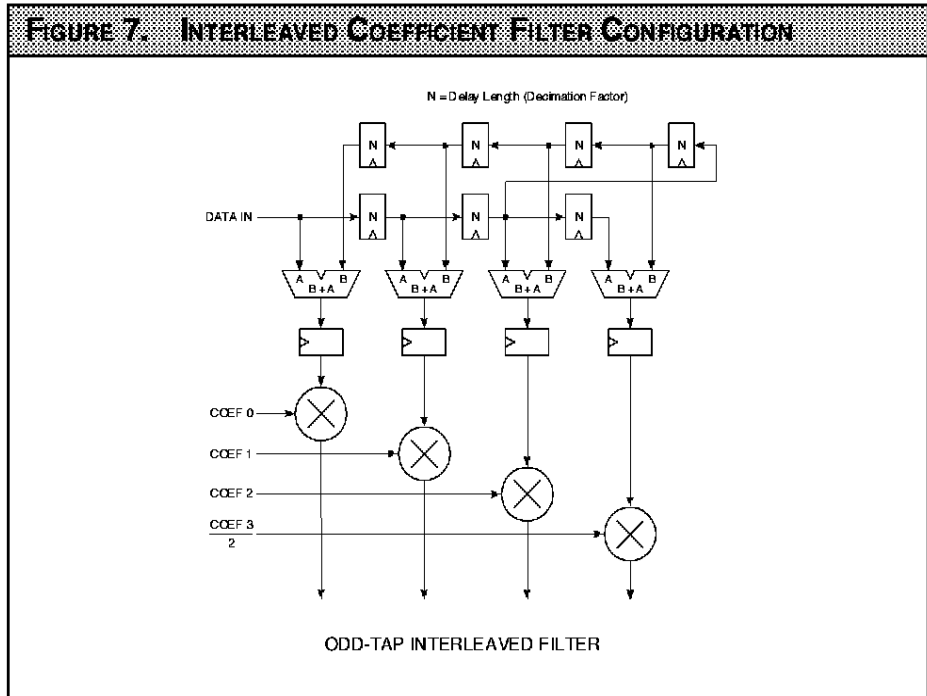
FIGURE 7. INTERLEAVED COEFFICIENT FILTER CONFIGURATION

N = Delay Length (Decimation Factor)

N
N
N
N

DATA IN

N
N
N

A B
B + A

A B
B + A

A B
B + A

A B
B + A

COEF 0

COEF 1

COEF 2

$\frac{\text{COEF 3}}{2}$

ODD-TAP INTERLEAVED FILTER